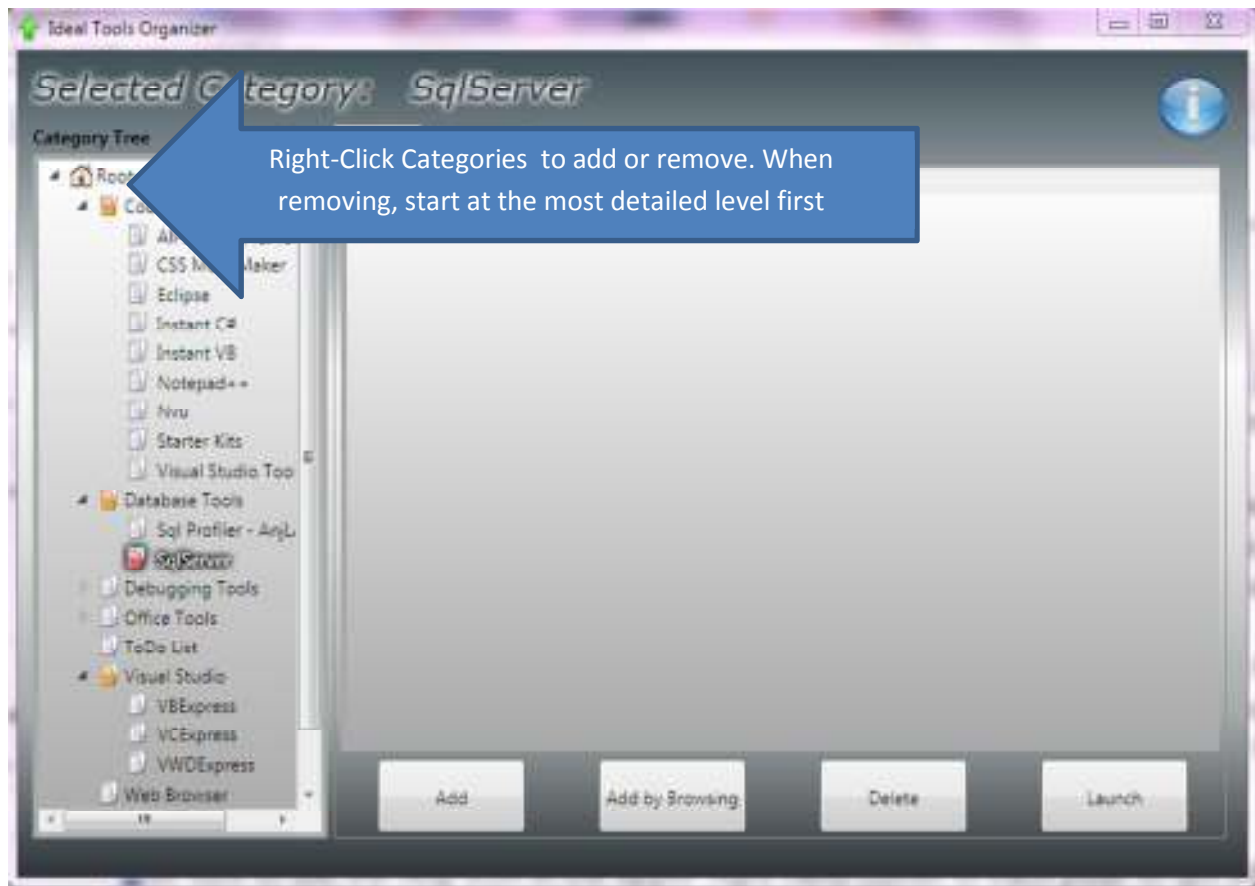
Ideal Tools Organizer

Selected C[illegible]tegory: SqlServer

Category Tree

Right-Click Categories to add or remove. When removing, start at the most detailed level first

Root
Co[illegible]
Al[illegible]
CSS M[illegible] Maker
Eclipse
Instant C#
Instant VB
Notepad++
Nvu
Starter Kits
Visual Studio Too
Database Tools
Sql Profiler - AnjL
SqlServer
Debugging Tools
Office Tools
ToDo List
Visual Studio
VBExpress
VCExpress
VWDExpress
Web Browser

Add
Add by Browsing
Delete
Launch